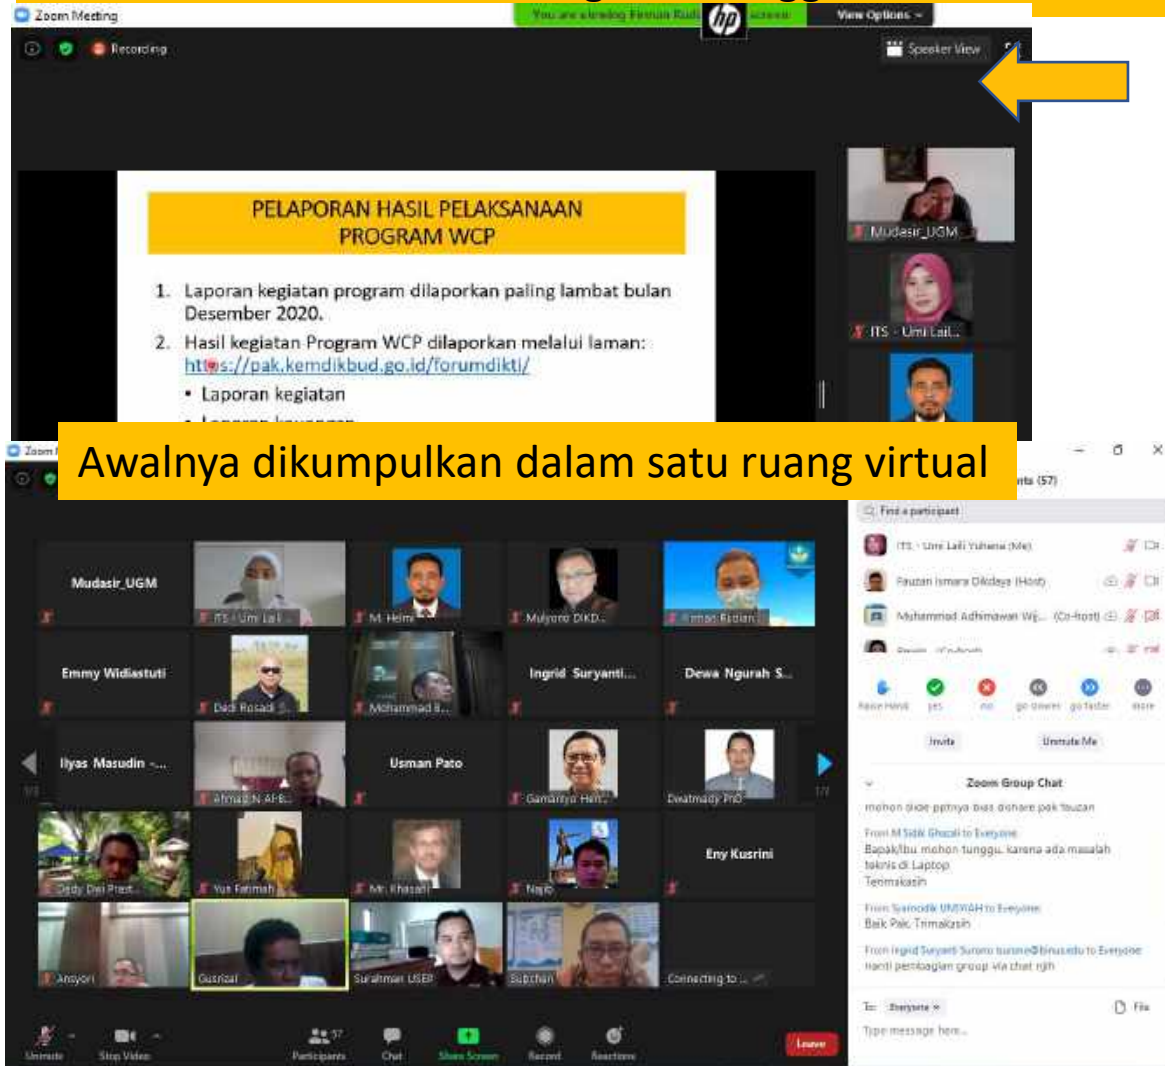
Zoom Meeting

You are viewing Fauzan Rudi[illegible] screen

View Options

Recording

Speaker View

PELAPORAN HASIL PELAKSANAAN PROGRAM WCP

1. Laporan kegiatan program dilaporkan paling lambat bulan Desember 2020.
2. Hasil kegiatan Program WCP dilaporkan melalui laman: https://pak.kemdikbud.go.id/forumdikti/
• Laporan kegiatan
• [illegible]

Mudasir_UGM

ITS - Umi Lail...

Awalnya dikumpulkan dalam satu ruang virtual

Participants (57)

Find a participant

ITS - Umi Laili Yuhana (Me)

Fauzan Ismara Dikdaya (Host)

Muhammad Adhimawan Wi... (Co-host)

Mudasir_UGM | ITS - Umi Lail... | M. Helmi | Mulyono DIKD... | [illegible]

Emmy Widiastuti | Dadi Rosadi S... | Mohammad B... | Ingrid Suryanti... | Dewa Ngurah S...

Ilyas Masudin -... | Ahmad N AFB... | Usman Pato | Gamantyo Hen... | Dwatmady PhD

Dedy Dwi Prast... | Yus Fatimah | Mr. Khasani | Najib | Eny Kusrini

Ansyori | Gusrizal | Surahman USEP | Subchan | Connecting to ...

Raise Hand | yes | no | go slower | go faster | more

Invite | Unmute Me

Zoom Group Chat

mohon dicek pptnya bisa dishare pak fauzan

From M Sidik Ghozali to Everyone
Bapak/Ibu mohon tunggu, karena ada masalah teknis di Laptop
Terimakasih

From Syamsidik UNSYIAH to Everyone
Baik Pak. Trimakasih

From Ingrid Suryanti Surono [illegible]@binus.edu to Everyone
nanti pembagian group via chat njih

To: Everyone

File

Type message here...

Unmute | Stop Video | Participants 57 | Chat | Share Screen | Record | Reactions | Leave